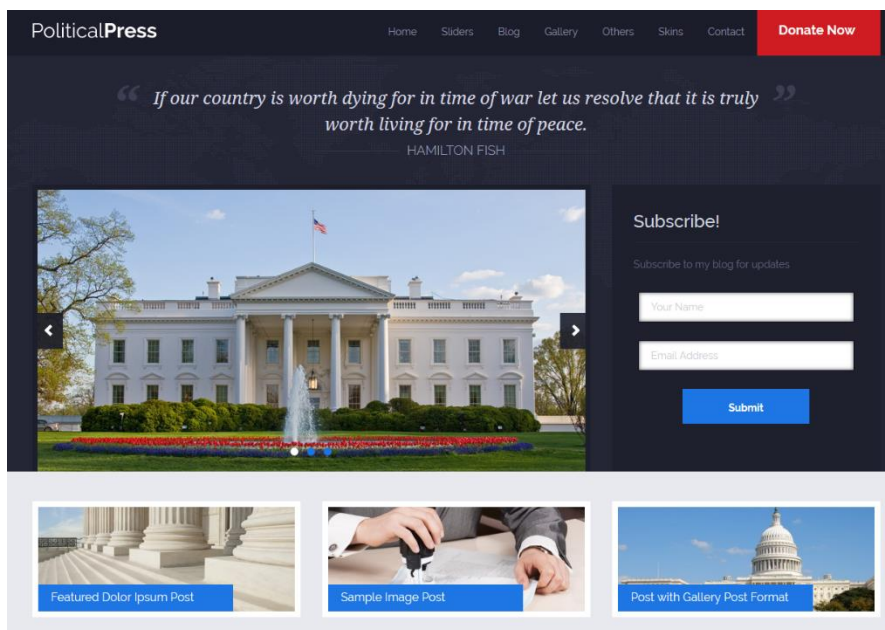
PoliticalPress

Home Sliders Blog Gallery Others Skins Contact Donate Now

“ If our country is worth dying for in time of war let us resolve that it is truly worth living for in time of peace. ”

HAMILTON FISH

Subscribe!

Subscribe to my blog for updates

Your Name

Email Address

Submit

Featured Dolor Ipsum Post

Sample Image Post

Post with Gallery Post Format